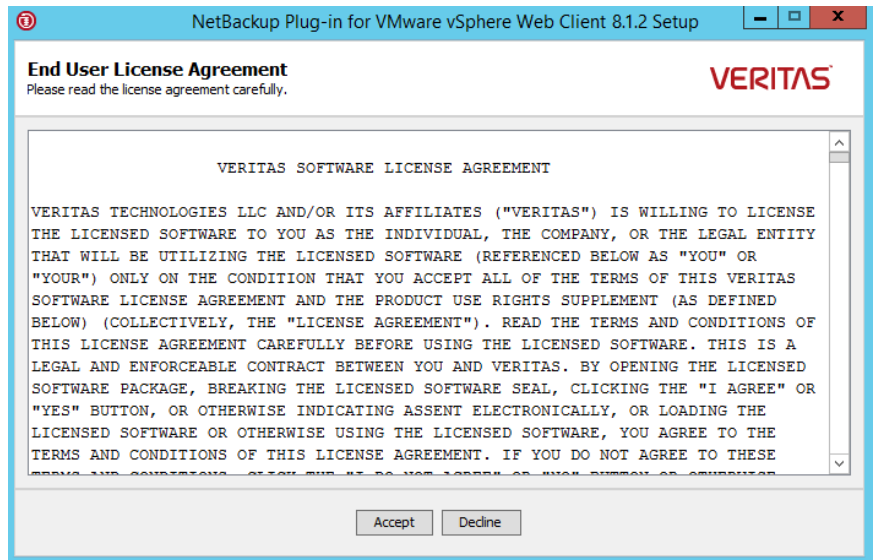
NetBackup Plug-in for VMware vSphere Web Client 8.1.2 Setup

End User License Agreement
Please read the license agreement carefully.

VERITAS

VERITAS SOFTWARE LICENSE AGREEMENT

VERITAS TECHNOLOGIES LLC AND/OR ITS AFFILIATES ("VERITAS") IS WILLING TO LICENSE THE LICENSED SOFTWARE TO YOU AS THE INDIVIDUAL, THE COMPANY, OR THE LEGAL ENTITY THAT WILL BE UTILIZING THE LICENSED SOFTWARE (REFERENCED BELOW AS "YOU" OR "YOUR") ONLY ON THE CONDITION THAT YOU ACCEPT ALL OF THE TERMS OF THIS VERITAS SOFTWARE LICENSE AGREEMENT AND THE PRODUCT USE RIGHTS SUPPLEMENT (AS DEFINED BELOW) (COLLECTIVELY, THE "LICENSE AGREEMENT"). READ THE TERMS AND CONDITIONS OF THIS LICENSE AGREEMENT CAREFULLY BEFORE USING THE LICENSED SOFTWARE. THIS IS A LEGAL AND ENFORCEABLE CONTRACT BETWEEN YOU AND VERITAS. BY OPENING THE LICENSED SOFTWARE PACKAGE, BREAKING THE LICENSED SOFTWARE SEAL, CLICKING THE "I AGREE" OR "YES" BUTTON, OR OTHERWISE INDICATING ASSENT ELECTRONICALLY, OR LOADING THE LICENSED SOFTWARE OR OTHERWISE USING THE LICENSED SOFTWARE, YOU AGREE TO THE TERMS AND CONDITIONS OF THIS LICENSE AGREEMENT. IF YOU DO NOT AGREE TO THESE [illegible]

Accept Decline